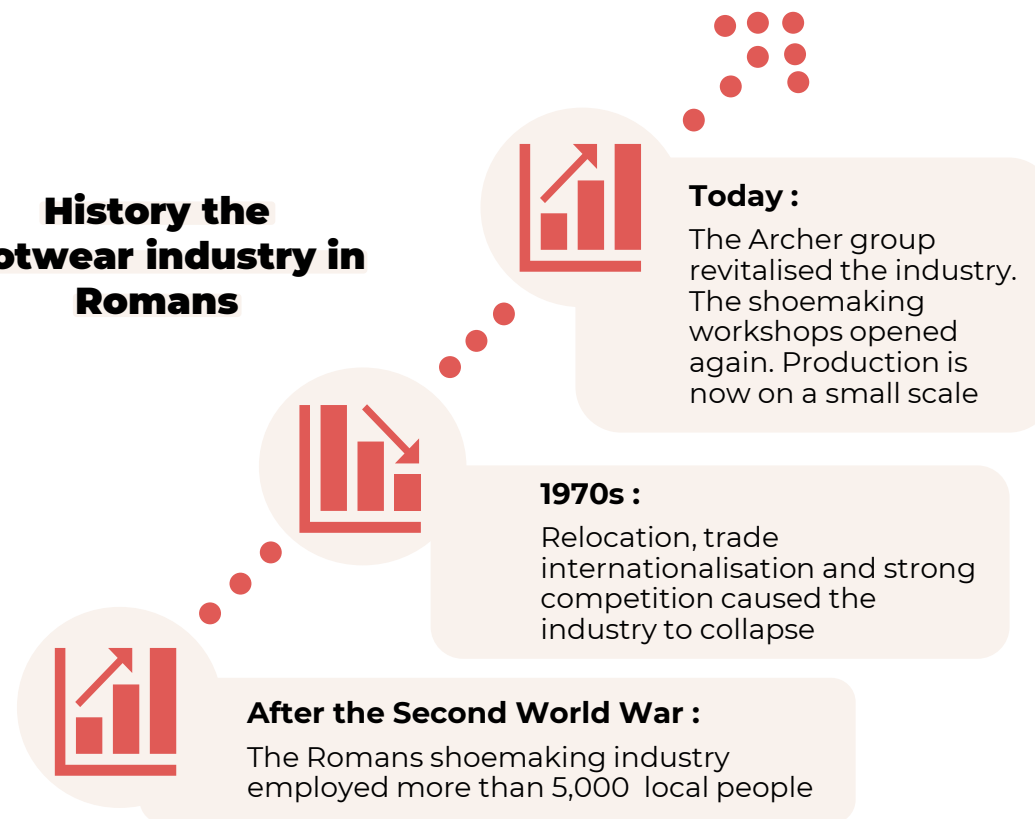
History the
otwear industry in
Romans

Today :

The Archer group revitalised the industry. The shoemaking workshops opened again. Production is now on a small scale

1970s :

Relocation, trade internationalisation and strong competition caused the industry to collapse

After the Second World War :

The Romans shoemaking industry employed more than 5,000 local people